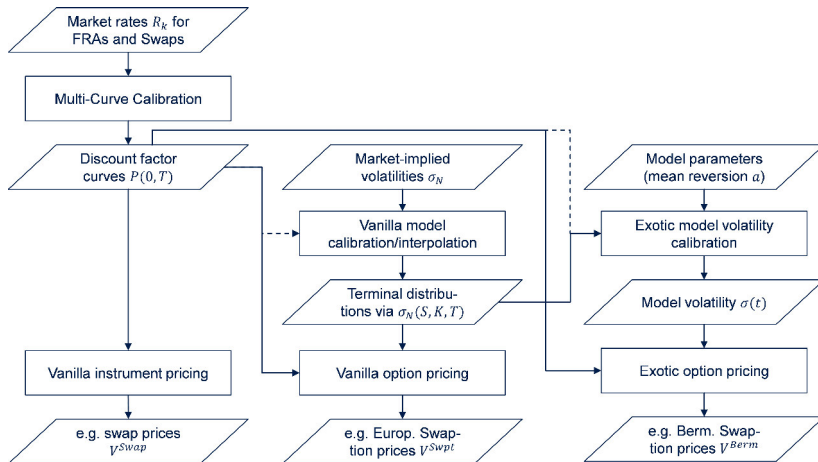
Market rates $R_k$ for FRAs and Swaps

Multi-Curve Calibration

Discount factor curves $P(0,T)$

Market-implied volatilities $\sigma_N$

Model parameters (mean reversion $a$)

Vanilla model calibration/interpolation

Exotic model volatility calibration

Terminal distributions via $\sigma_N(S,K,T)$

Model volatility $\sigma(t)$

Vanilla instrument pricing

Vanilla option pricing

Exotic option pricing

e.g. swap prices $V^{Swap}$

e.g. Europ. Swaption prices $V^{Swpt}$

e.g. Berm. Swaption prices $V^{Berm}$